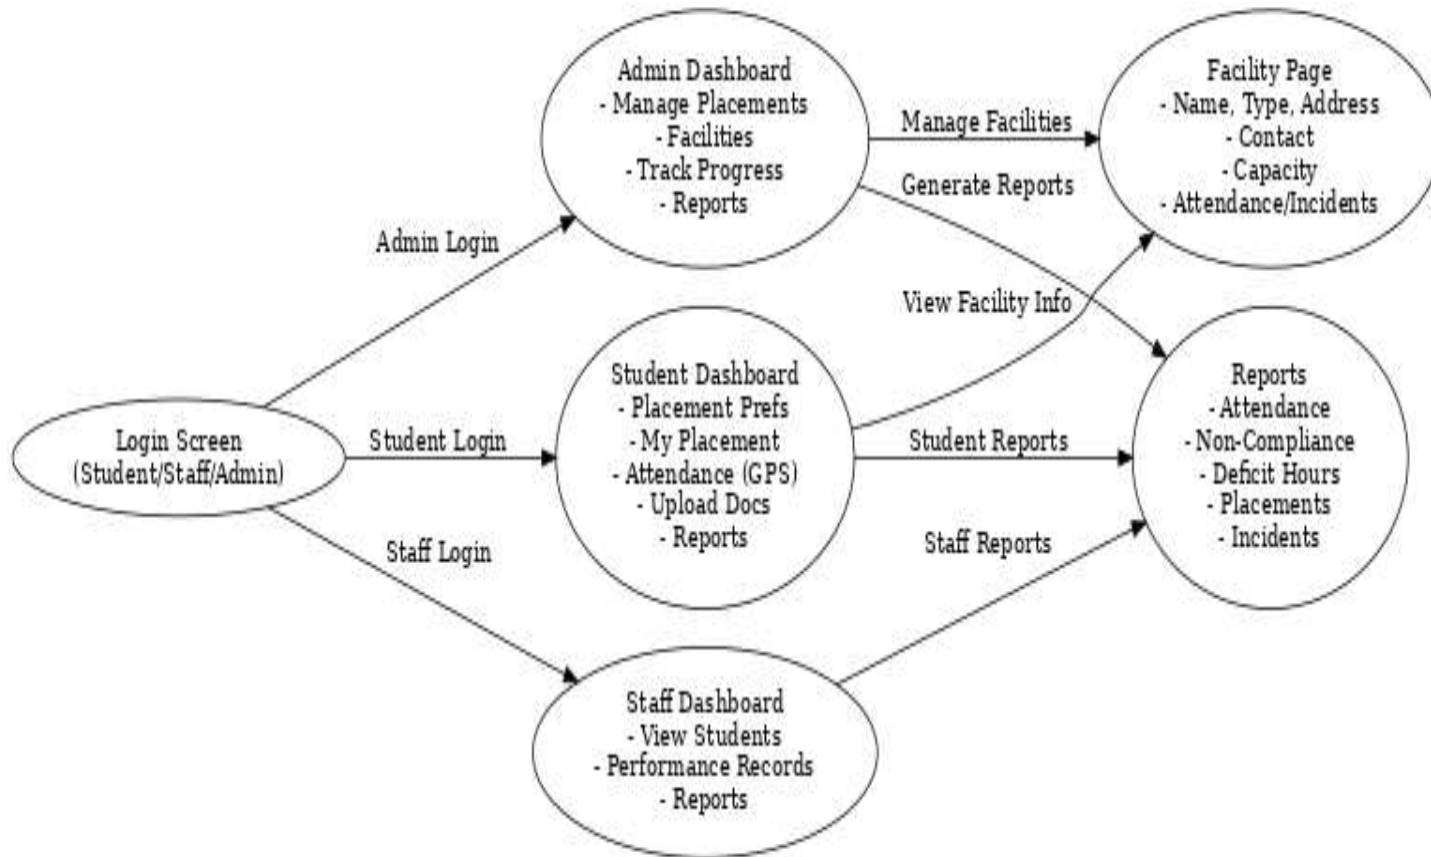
Admin Dashboard
- Manage Placements
- Facilities
- Track Progress
- Reports

Manage Facilities

Generate Reports

Facility Page
- Name, Type, Address
- Contact
- Capacity
- Attendance/Incidents

Admin Login

View Facility Info

Student Dashboard
- Placement Prefs
- My Placement
- Attendance (GPS)
- Upload Docs
- Reports

Reports
- Attendance
- Non-Compliance
- Deficit Hours
- Placements
- Incidents

Login Screen
(Student/Staff/Admin)

Student Login

Student Reports

Staff Login

Staff Reports

Staff Dashboard
- View Students
- Performance Records
- Reports